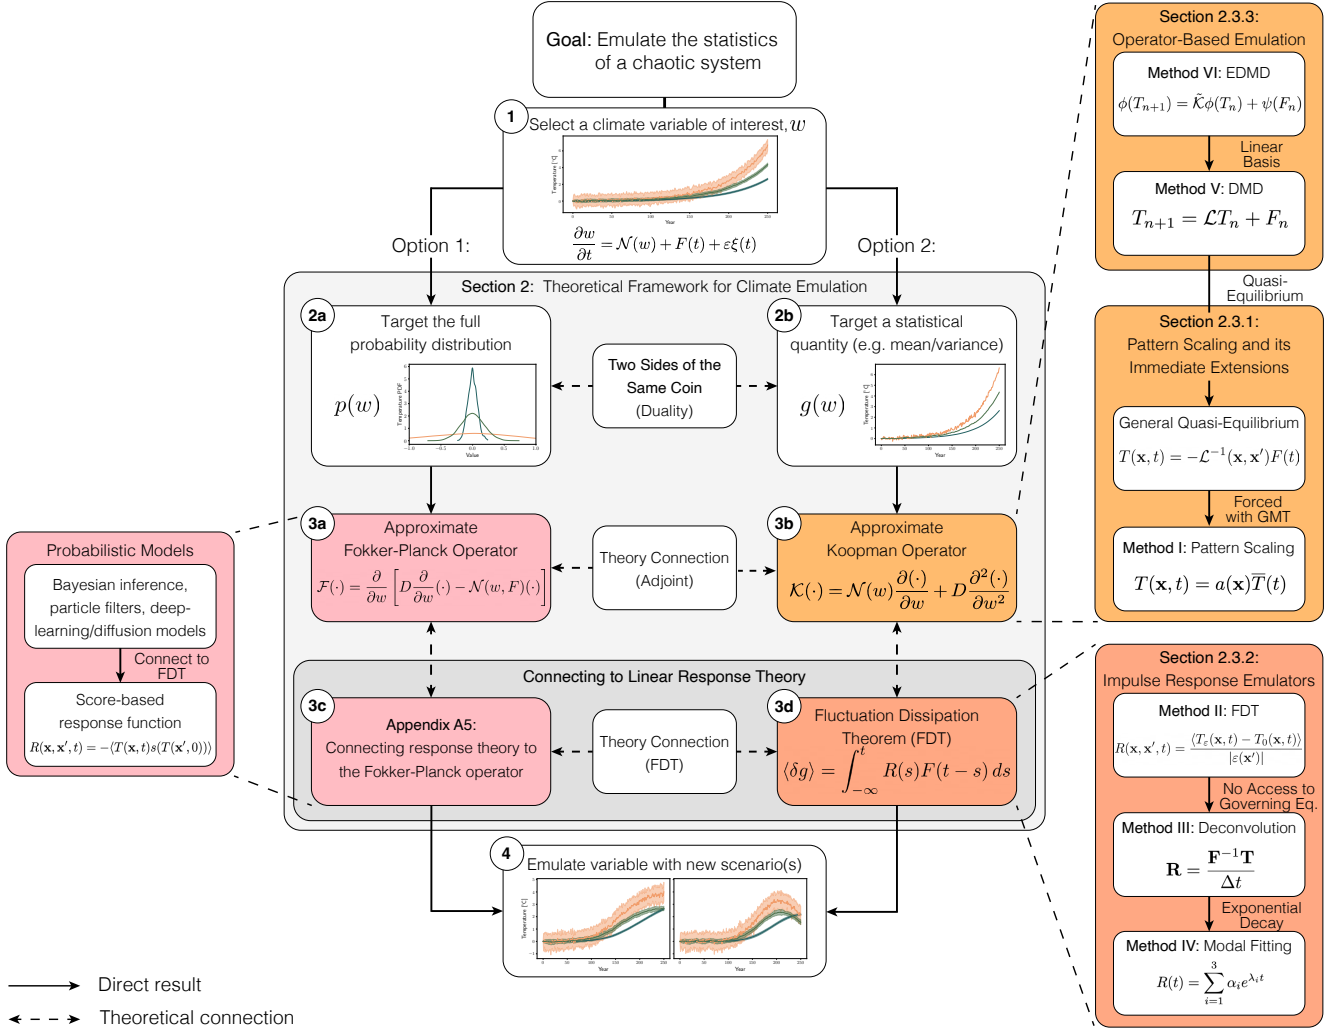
Goal: Emulate the statistics of a chaotic system

1 Select a climate variable of interest, $w$

$\frac{\partial w}{\partial t} = \mathcal{N}(w) + F(t) + \varepsilon\xi(t)$

Option 1:

Option 2:

Section 2: Theoretical Framework for Climate Emulation

2a Target the full probability distribution

$p(w)$

Two Sides of the Same Coin (Duality)

2b Target a statistical quantity (e.g. mean/variance)

$g(w)$

3a Approximate Fokker-Planck Operator

$\mathcal{F}(\cdot) = \frac{\partial}{\partial w}\left[D\frac{\partial}{\partial w}(\cdot) - \mathcal{N}(w, F)(\cdot)\right]$

Theory Connection (Adjoint)

3b Approximate Koopman Operator

$\mathcal{K}(\cdot) = \mathcal{N}(w)\frac{\partial(\cdot)}{\partial w} + D\frac{\partial^2(\cdot)}{\partial w^2}$

Connecting to Linear Response Theory

3c Appendix A5: Connecting response theory to the Fokker-Planck operator

Theory Connection (FDT)

3d Fluctuation Dissipation Theorem (FDT)

$\langle\delta g\rangle = \int_{-\infty}^{t} R(s)F(t-s)\,ds$

4 Emulate variable with new scenario(s)

Direct result

Theoretical connection

Probabilistic Models

Bayesian inference, particle filters, deep-learning/diffusion models

Connect to FDT

Score-based response function

$R(\mathbf{x}, \mathbf{x}', t) = -\langle T(\mathbf{x}, t)s(T(\mathbf{x}', 0))\rangle$

Section 2.3.3: Operator-Based Emulation

Method VI: EDMD

$\phi(T_{n+1}) = \tilde{\mathcal{K}}\phi(T_n) + \psi(F_n)$

Linear Basis

Method V: DMD

$T_{n+1} = \mathcal{L}T_n + F_n$

Quasi-Equilibrium

Section 2.3.1: Pattern Scaling and its Immediate Extensions

General Quasi-Equilibrium

$T(\mathbf{x}, t) = -\mathcal{L}^{-1}(\mathbf{x}, \mathbf{x}')F(t)$

Forced with GMT

Method I: Pattern Scaling

$T(\mathbf{x}, t) = a(\mathbf{x})\overline{T}(t)$

Section 2.3.2: Impulse Response Emulators

Method II: FDT

$R(\mathbf{x}, \mathbf{x}', t) = \frac{\langle T_\varepsilon(\mathbf{x}, t) - T_0(\mathbf{x}, t)\rangle}{|\varepsilon(\mathbf{x}')|}$

No Access to Governing Eq.

Method III: Deconvolution

$\mathbf{R} = \frac{\mathbf{F}^{-1}\mathbf{T}}{\Delta t}$

Exponential Decay

Method IV: Modal Fitting

$R(t) = \sum_{i=1}^{3}\alpha_i e^{\lambda_i t}$